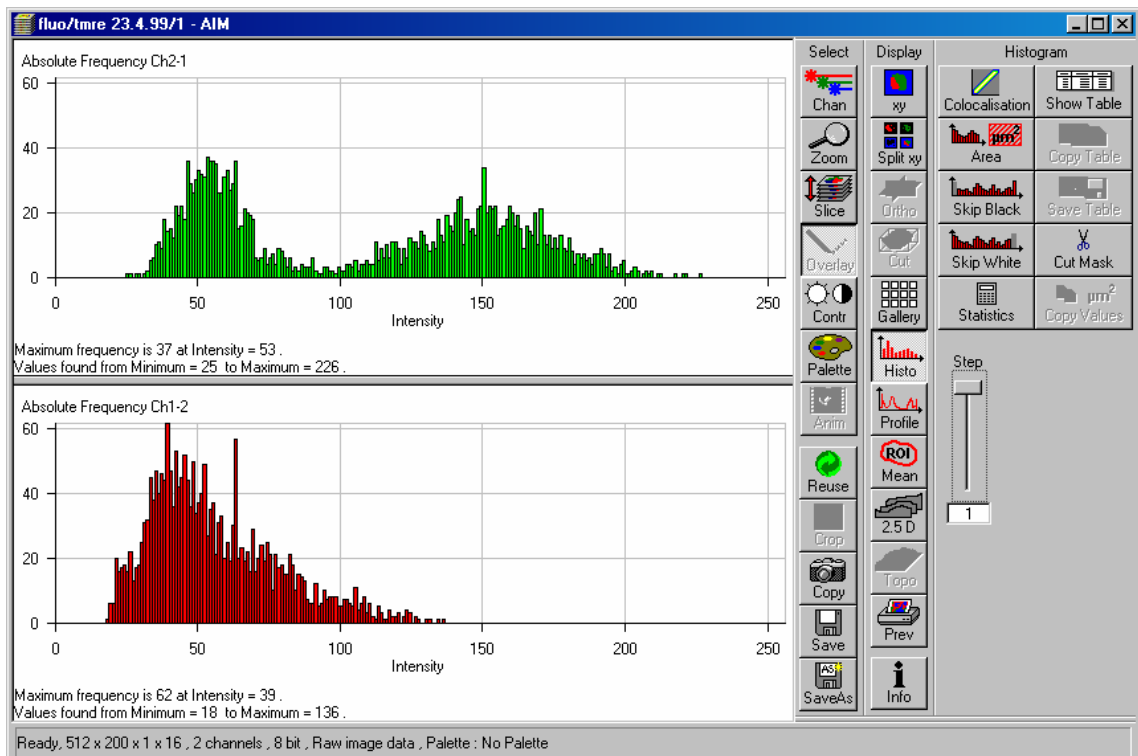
fluo/tmre 23.4.99/1 - AIM

Absolute Frequency Ch2-1
60
40
20
0
0 50 100 150 200 250
Intensity
Maximum frequency is 37 at Intensity = 53 .
Values found from Minimum = 25 to Maximum = 226 .

Absolute Frequency Ch1-2
60
40
20
0
0 50 100 150 200 250
Intensity
Maximum frequency is 62 at Intensity = 39 .
Values found from Minimum = 18 to Maximum = 136 .

Select
Chan
Zoom
Slice
Overlay
Contr
Palette
Anim
Reuse
Crop
Copy
Save
SaveAs

Display
xy
Split xy
Ortho
Cut
Gallery
Histo
Profile
Mean
2.5 D
Topo
Prev
Info

Histogram
Colocalisation
Show Table
Area
Copy Table
Skip Black
Save Table
Skip White
Cut Mask
Statistics
Copy Values

Step
1

Ready, 512 x 200 x 1 x 16 , 2 channels , 8 bit , Raw image data , Palette : No Palette